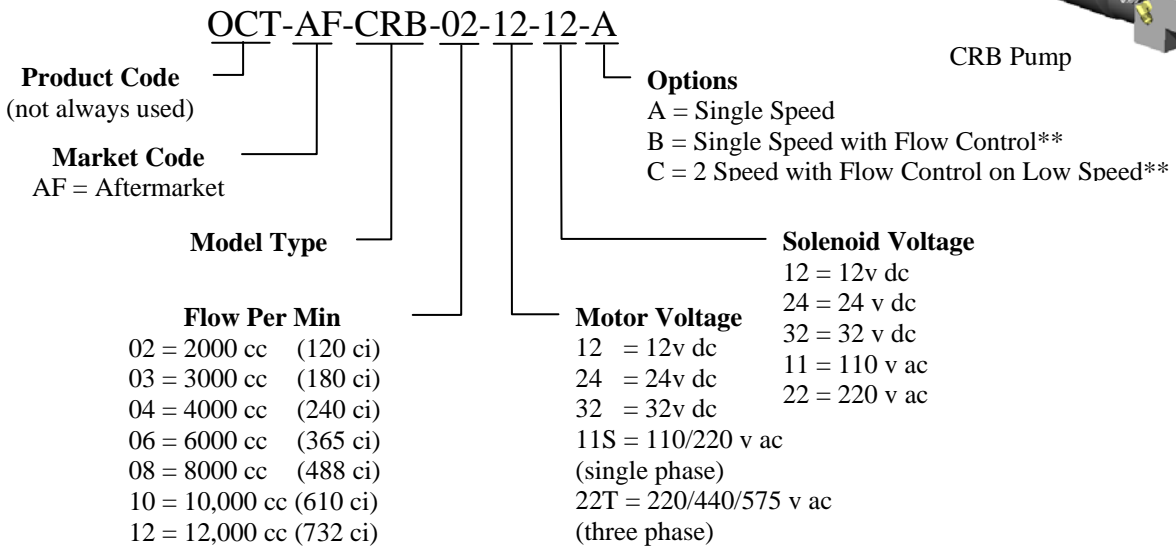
OCT-AF-CRB-02-12-12-A

CRB Pump

Product Code
(not always used)

Market Code
AF = Aftermarket

Model Type

Flow Per Min
02 = 2000 cc (120 ci)
03 = 3000 cc (180 ci)
04 = 4000 cc (240 ci)
06 = 6000 cc (365 ci)
08 = 8000 cc (488 ci)
10 = 10,000 cc (610 ci)
12 = 12,000 cc (732 ci)

Motor Voltage
12 = 12v dc
24 = 24v dc
32 = 32v dc
11S = 110/220 v ac
(single phase)
22T = 220/440/575 v ac
(three phase)

Solenoid Voltage
12 = 12v dc
24 = 24 v dc
32 = 32 v dc
11 = 110 v ac
22 = 220 v ac

Options
A = Single Speed
B = Single Speed with Flow Control**
C = 2 Speed with Flow Control on Low Speed**